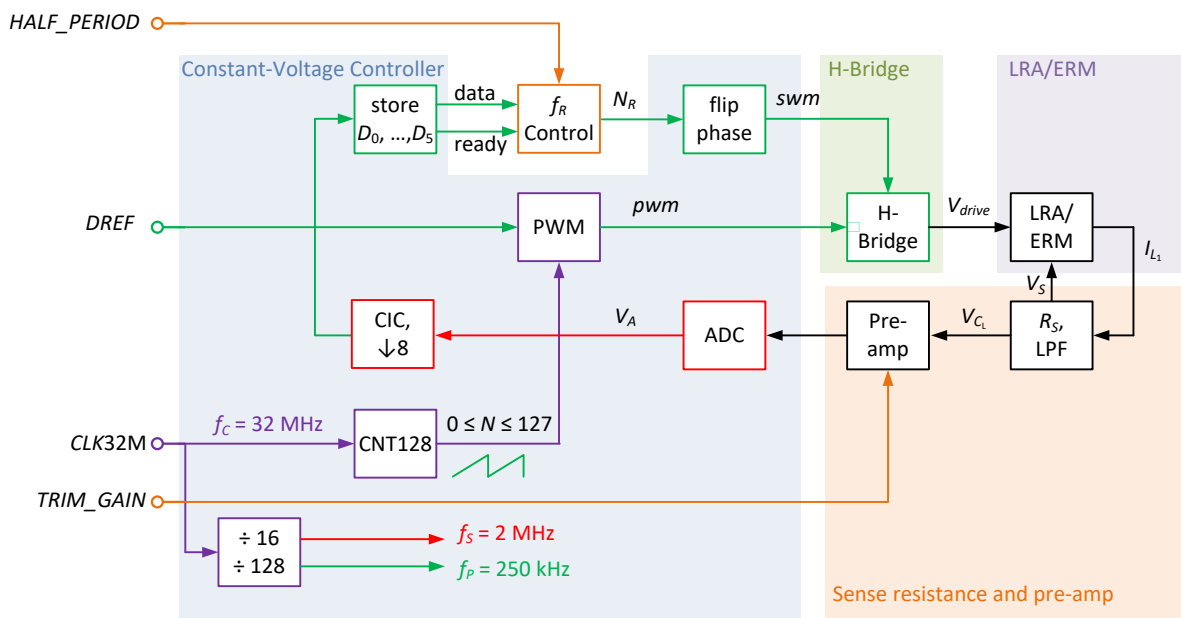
HALF_PERIOD

Constant-Voltage Controller

store $D_0, ..., D_5$

data

ready

$f_R$ Control

$N_R$

flip phase

swm

H-Bridge

LRA/ERM

DREF

PWM

pwm

H-Bridge

$V_{drive}$

LRA/ERM

$I_{L_1}$

$V_S$

CIC, ↓8

$V_A$

ADC

Pre-amp

$V_{C_L}$

$R_S$, LPF

$f_C$ = 32 MHz

CLK32M

CNT128

0 ≤ N ≤ 127

TRIM_GAIN

÷ 16
÷ 128

$f_S$ = 2 MHz

$f_P$ = 250 kHz

Sense resistance and pre-amp